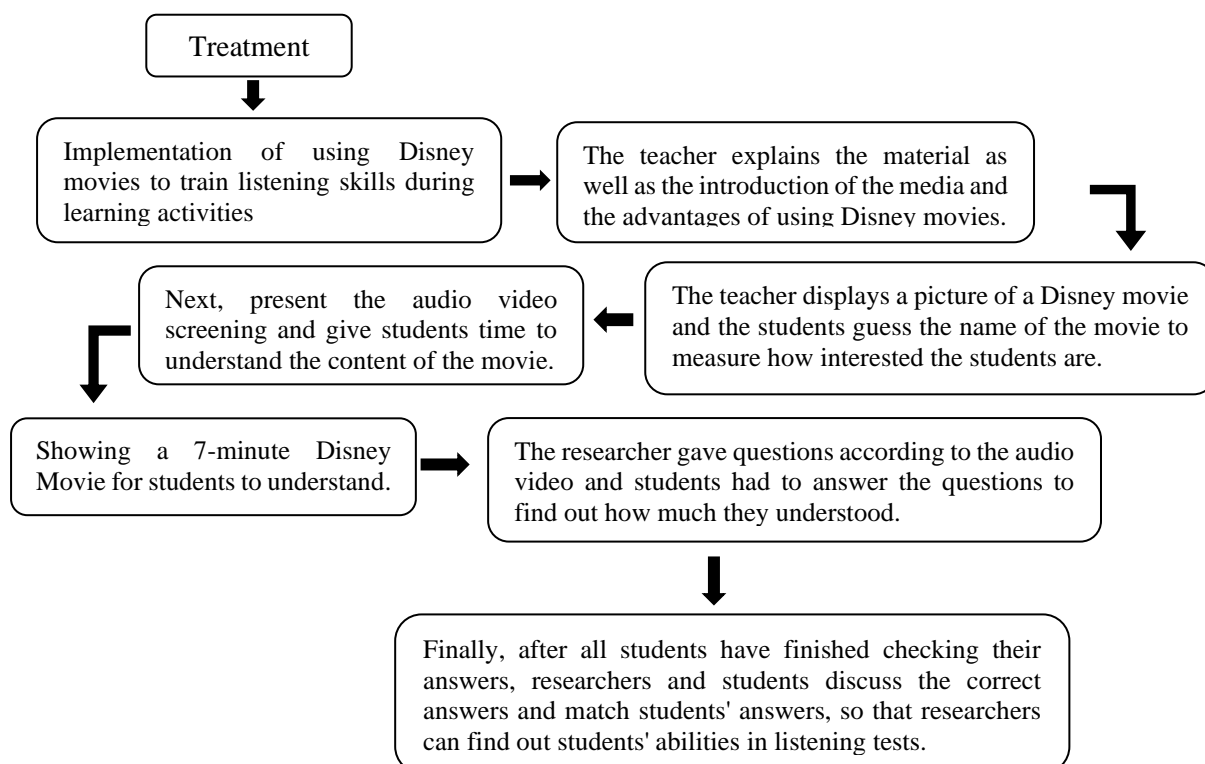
Treatment

Implementation of using Disney movies to train listening skills during learning activities

The teacher explains the material as well as the introduction of the media and the advantages of using Disney movies.

The teacher displays a picture of a Disney movie and the students guess the name of the movie to measure how interested the students are.

Next, present the audio video screening and give students time to understand the content of the movie.

Showing a 7-minute Disney Movie for students to understand.

The researcher gave questions according to the audio video and students had to answer the questions to find out how much they understood.

Finally, after all students have finished checking their answers, researchers and students discuss the correct answers and match students' answers, so that researchers can find out students' abilities in listening tests.